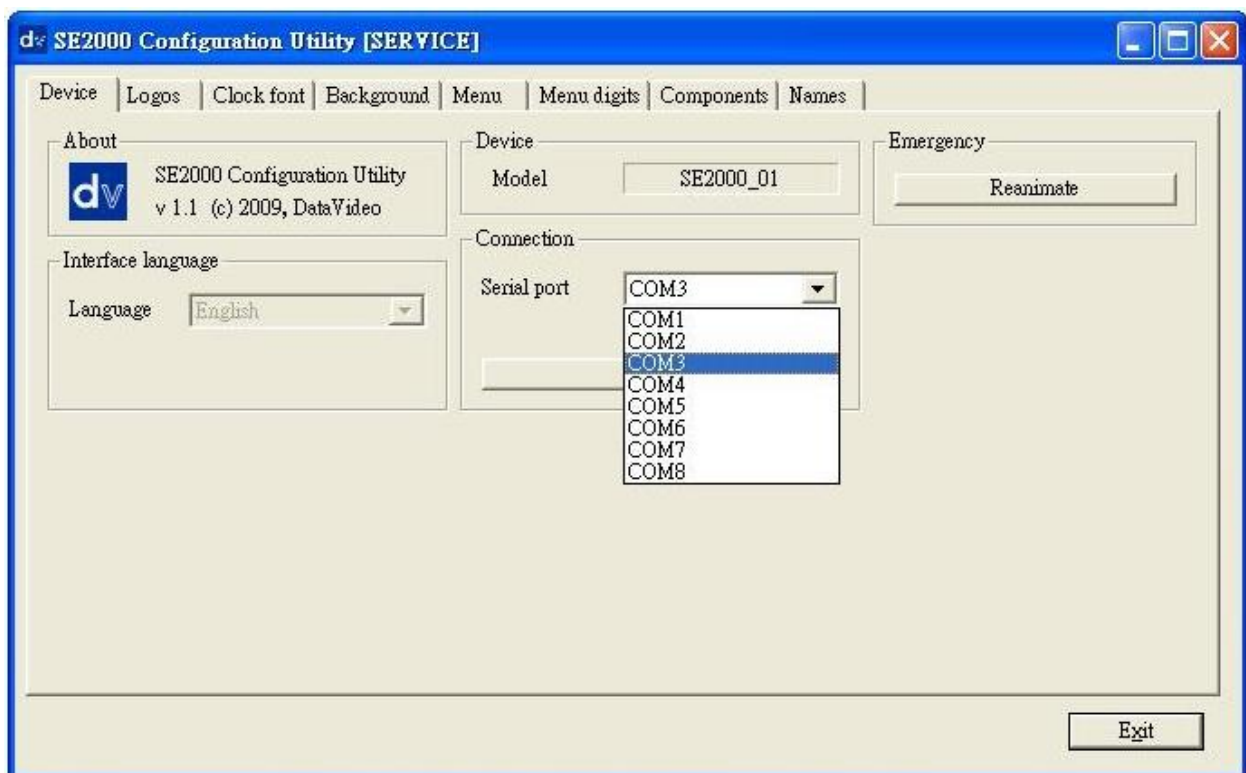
SE2000 Configuration Utility [SERVICE]

Device | Logos | Clock font | Background | Menu | Menu digits | Components | Names

About
dv
SE2000 Configuration Utility
v 1.1 (c) 2009, DataVideo

Device
Model SE2000_01

Emergency
Reanimate

Interface language
Language English

Connection
Serial port COM3
COM1
COM2
COM3
COM4
COM5
COM6
COM7
COM8

Exit